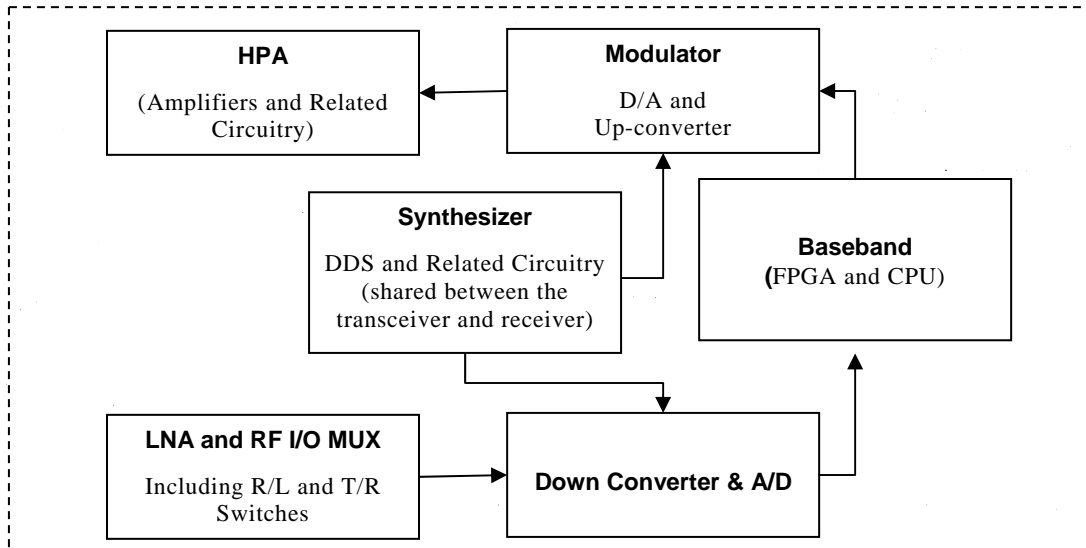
HPA

(Amplifiers and Related Circuitry)

Modulator

D/A and Up-converter

Synthesizer

DDS and Related Circuitry (shared between the transceiver and receiver)

Baseband

(FPGA and CPU)

LNA and RF I/O MUX

Including R/L and T/R Switches

Down Converter & A/D